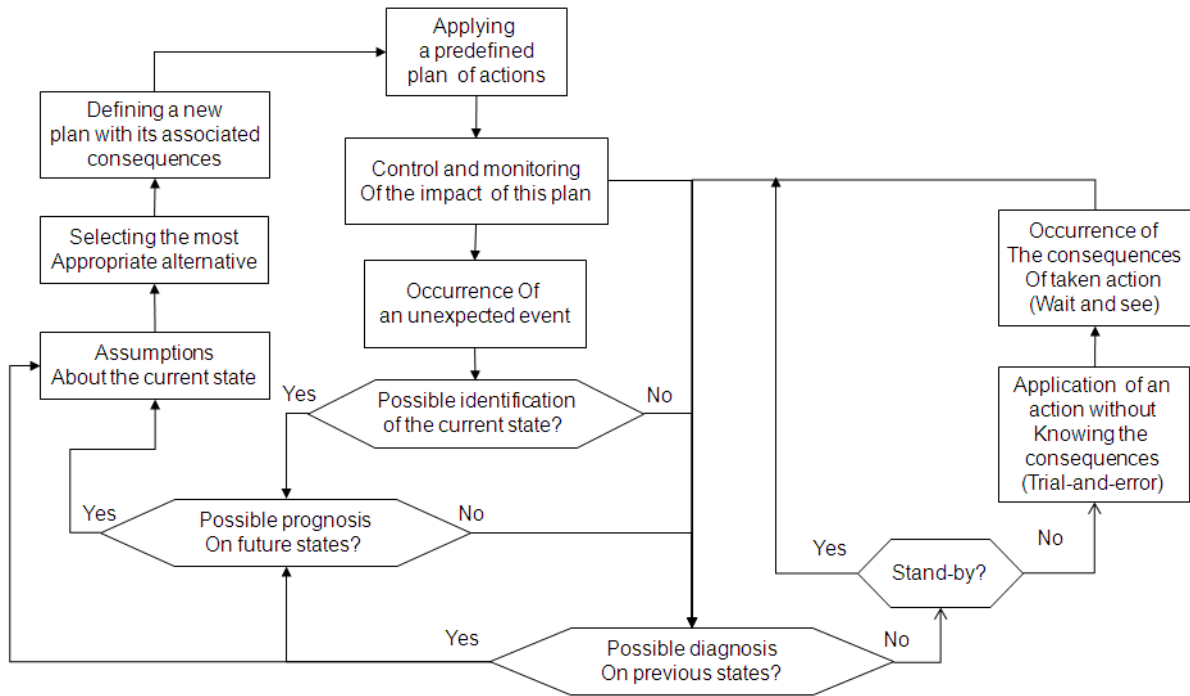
Applying a predefined plan of actions

Defining a new plan with its associated consequences

Control and monitoring Of the impact of this plan

Selecting the most Appropriate alternative

Occurrence Of an unexpected event

Occurrence of The consequences Of taken action (Wait and see)

Assumptions About the current state

Yes

Possible identification of the current state?

No

Application of an action without Knowing the consequences (Trial-and-error)

Yes

Possible prognosis On future states?

No

Yes

Stand-by?

No

Yes

Possible diagnosis On previous states?

No